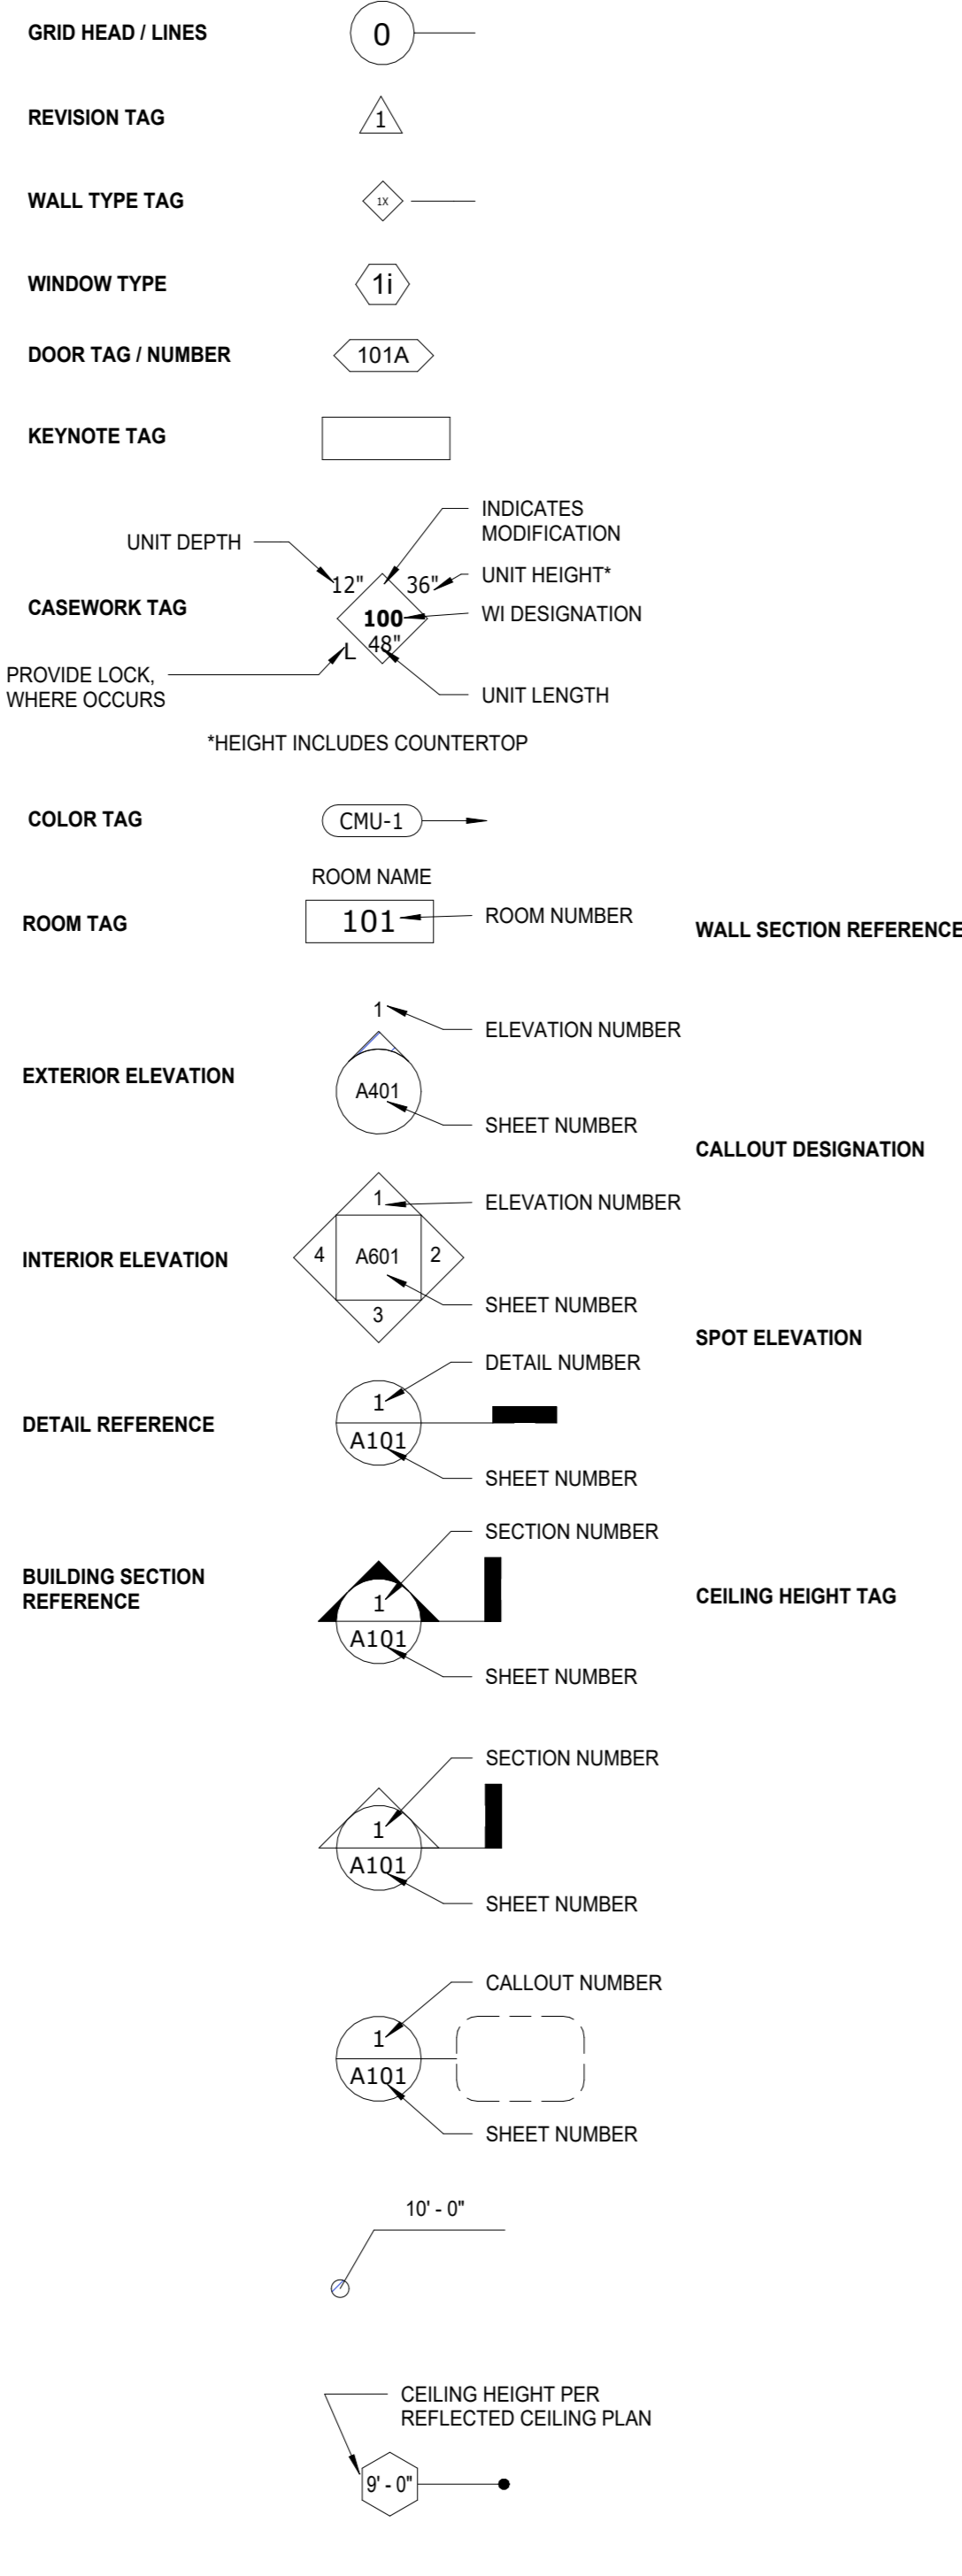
GRID HEAD / LINES
0

REVISION TAG
1

WALL TYPE TAG
1X

WINDOW TYPE
1i

DOOR TAG / NUMBER
101A

KEYNOTE TAG

CASEWORK TAG
UNIT DEPTH
12"
36"
100
48"
L
INDICATES MODIFICATION
UNIT HEIGHT*
WI DESIGNATION
UNIT LENGTH
PROVIDE LOCK, WHERE OCCURS
*HEIGHT INCLUDES COUNTERTOP

COLOR TAG
CMU-1

ROOM TAG
ROOM NAME
101
ROOM NUMBER

EXTERIOR ELEVATION
1
A401
ELEVATION NUMBER
SHEET NUMBER

INTERIOR ELEVATION
1
4
A601
2
3
ELEVATION NUMBER
SHEET NUMBER

DETAIL REFERENCE
1
A101
DETAIL NUMBER
SHEET NUMBER

BUILDING SECTION REFERENCE
1
A101
SECTION NUMBER
SHEET NUMBER

WALL SECTION REFERENCE
1
A101
SECTION NUMBER
SHEET NUMBER

CALLOUT DESIGNATION
1
A101
CALLOUT NUMBER
SHEET NUMBER

SPOT ELEVATION
10' - 0"

CEILING HEIGHT TAG
CEILING HEIGHT PER REFLECTED CEILING PLAN
9' - 0"